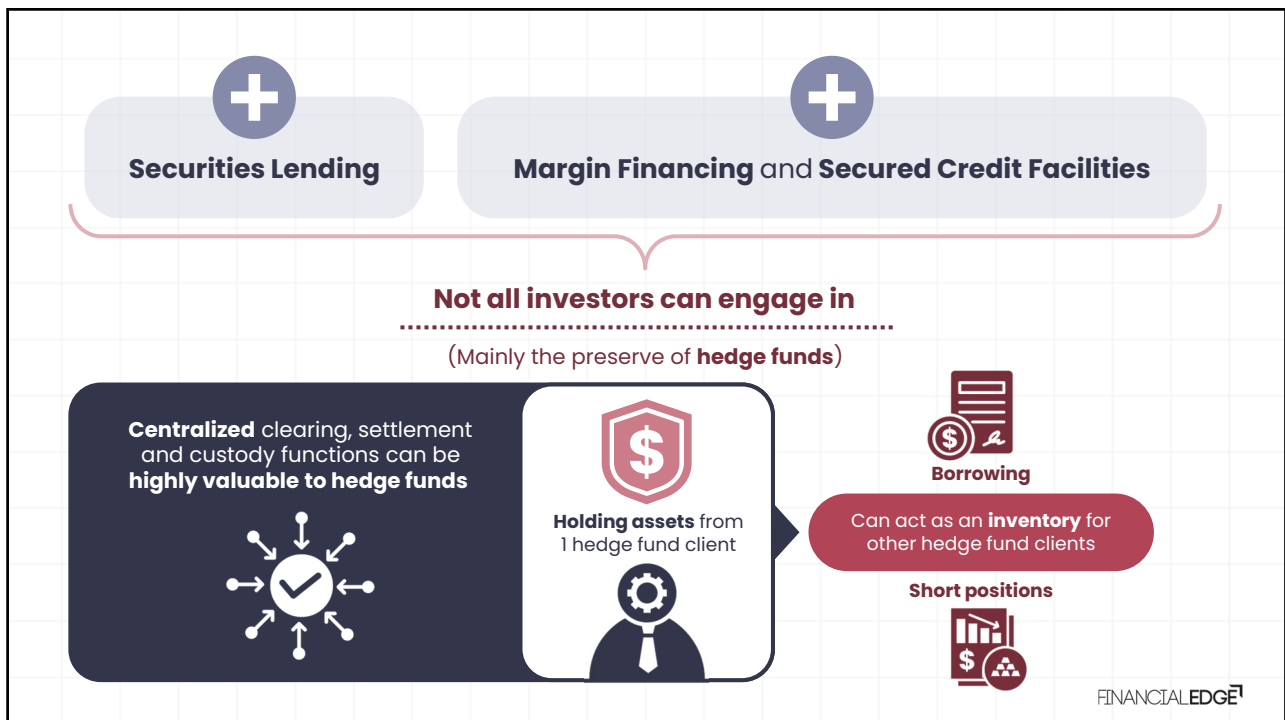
Securities Lending

Margin Financing and Secured Credit Facilities

Not all investors can engage in

(Mainly the preserve of hedge funds)

Centralized clearing, settlement and custody functions can be highly valuable to hedge funds

Holding assets from 1 hedge fund client

Borrowing

Can act as an inventory for other hedge fund clients

Short positions

FINANCIALEDGE